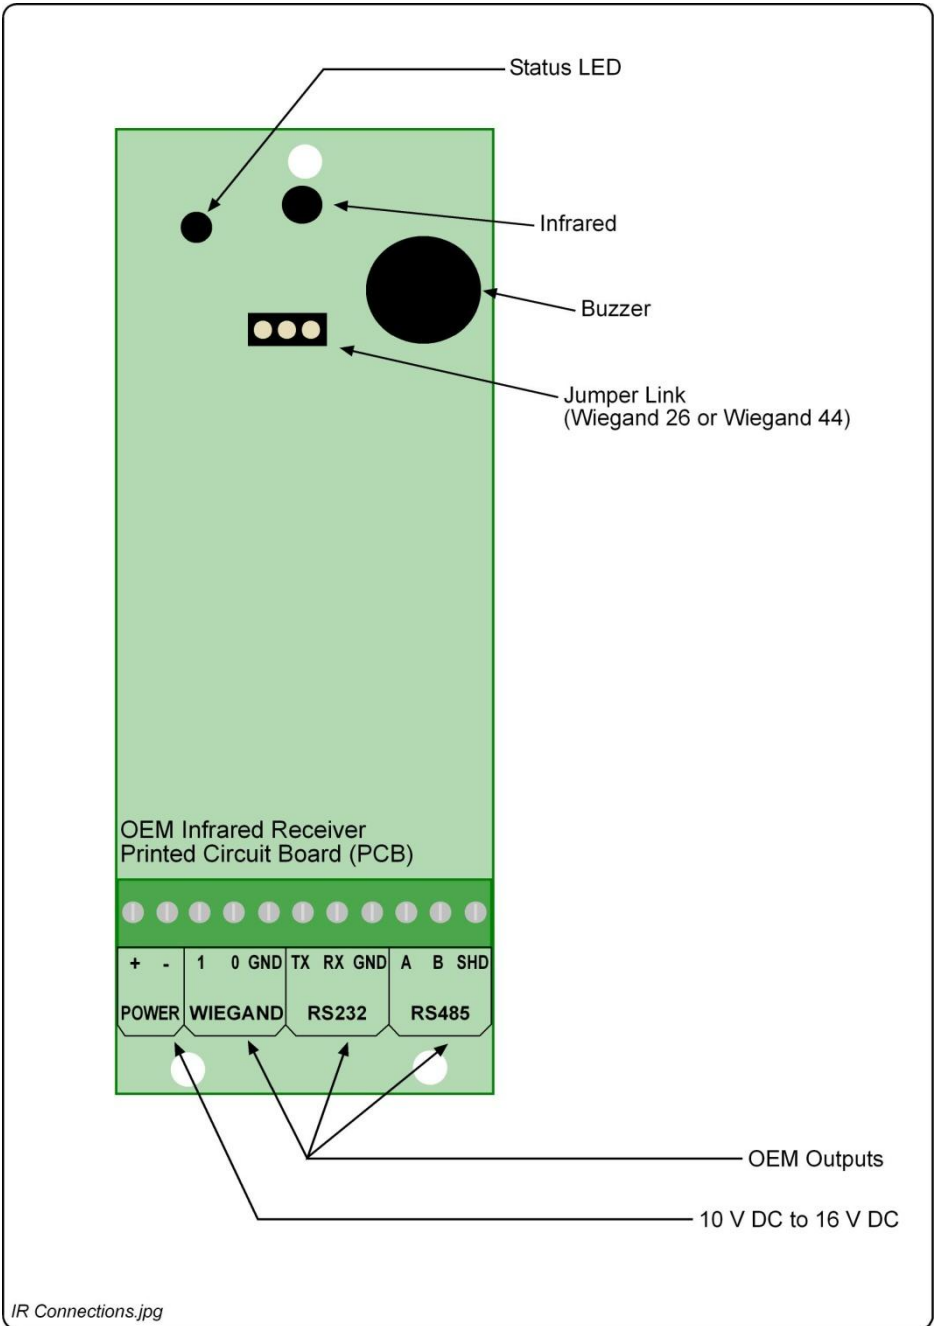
Status LED

Infrared

Buzzer

Jumper Link
(Wiegand 26 or Wiegand 44)

OEM Infrared Receiver
Printed Circuit Board (PCB)

+ - 1 0 GND TX RX GND A B SHD

POWER WIEGAND RS232 RS485

OEM Outputs

10 V DC to 16 V DC

IR Connections.jpg